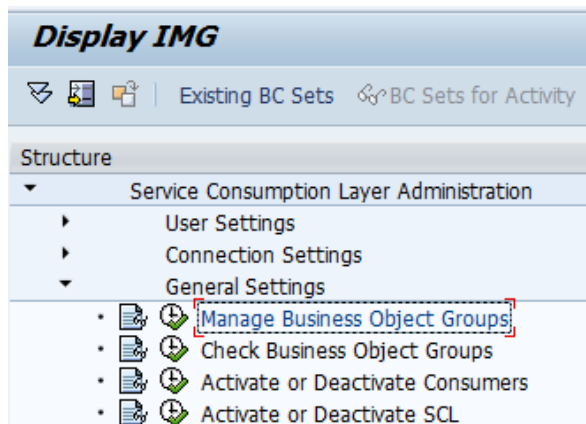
Display IMG

Existing BC Sets BC Sets for Activity

Structure

Service Consumption Layer Administration

User Settings

Connection Settings

General Settings

Manage Business Object Groups

Check Business Object Groups

Activate or Deactivate Consumers

Activate or Deactivate SCL